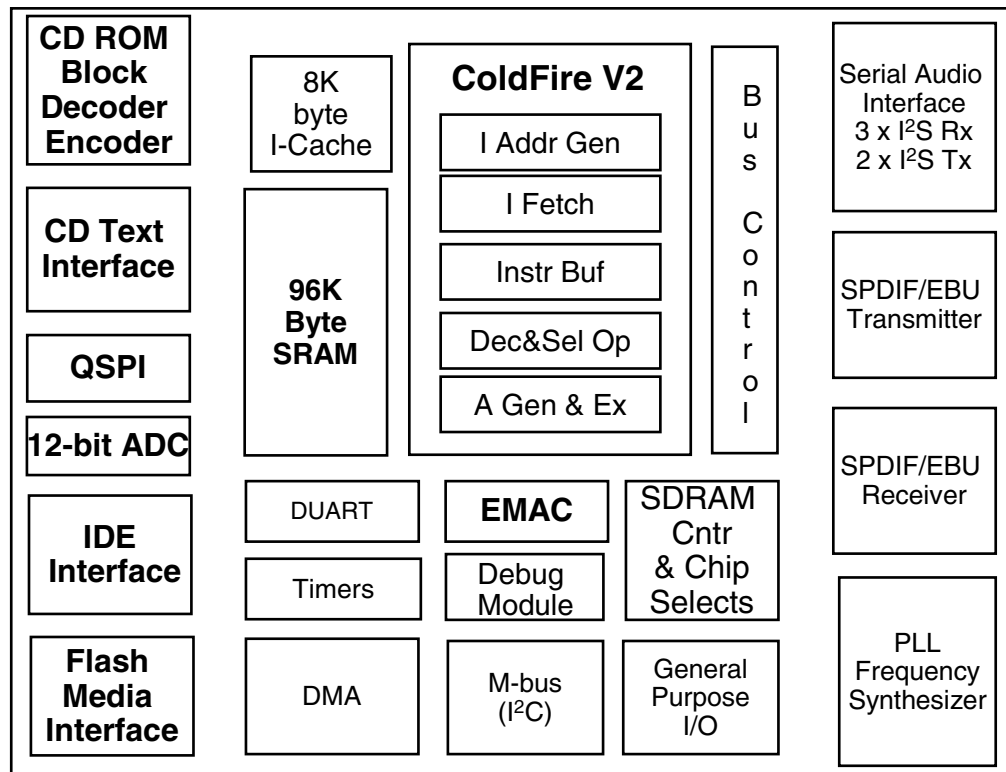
CD ROM Block Decoder Encoder

CD Text Interface

QSPI

12-bit ADC

IDE Interface

Flash Media Interface

8K byte I-Cache

96K Byte SRAM

ColdFire V2

I Addr Gen

I Fetch

Instr Buf

Dec&Sel Op

A Gen & Ex

Bus Control

Serial Audio Interface 3 x I$^2$S Rx 2 x I$^2$S Tx

SPDIF/EBU Transmitter

SPDIF/EBU Receiver

DUART

EMAC

SDRAM Cntr & Chip Selects

Timers

Debug Module

DMA

M-bus (I$^2$C)

General Purpose I/O

PLL Frequency Synthesizer